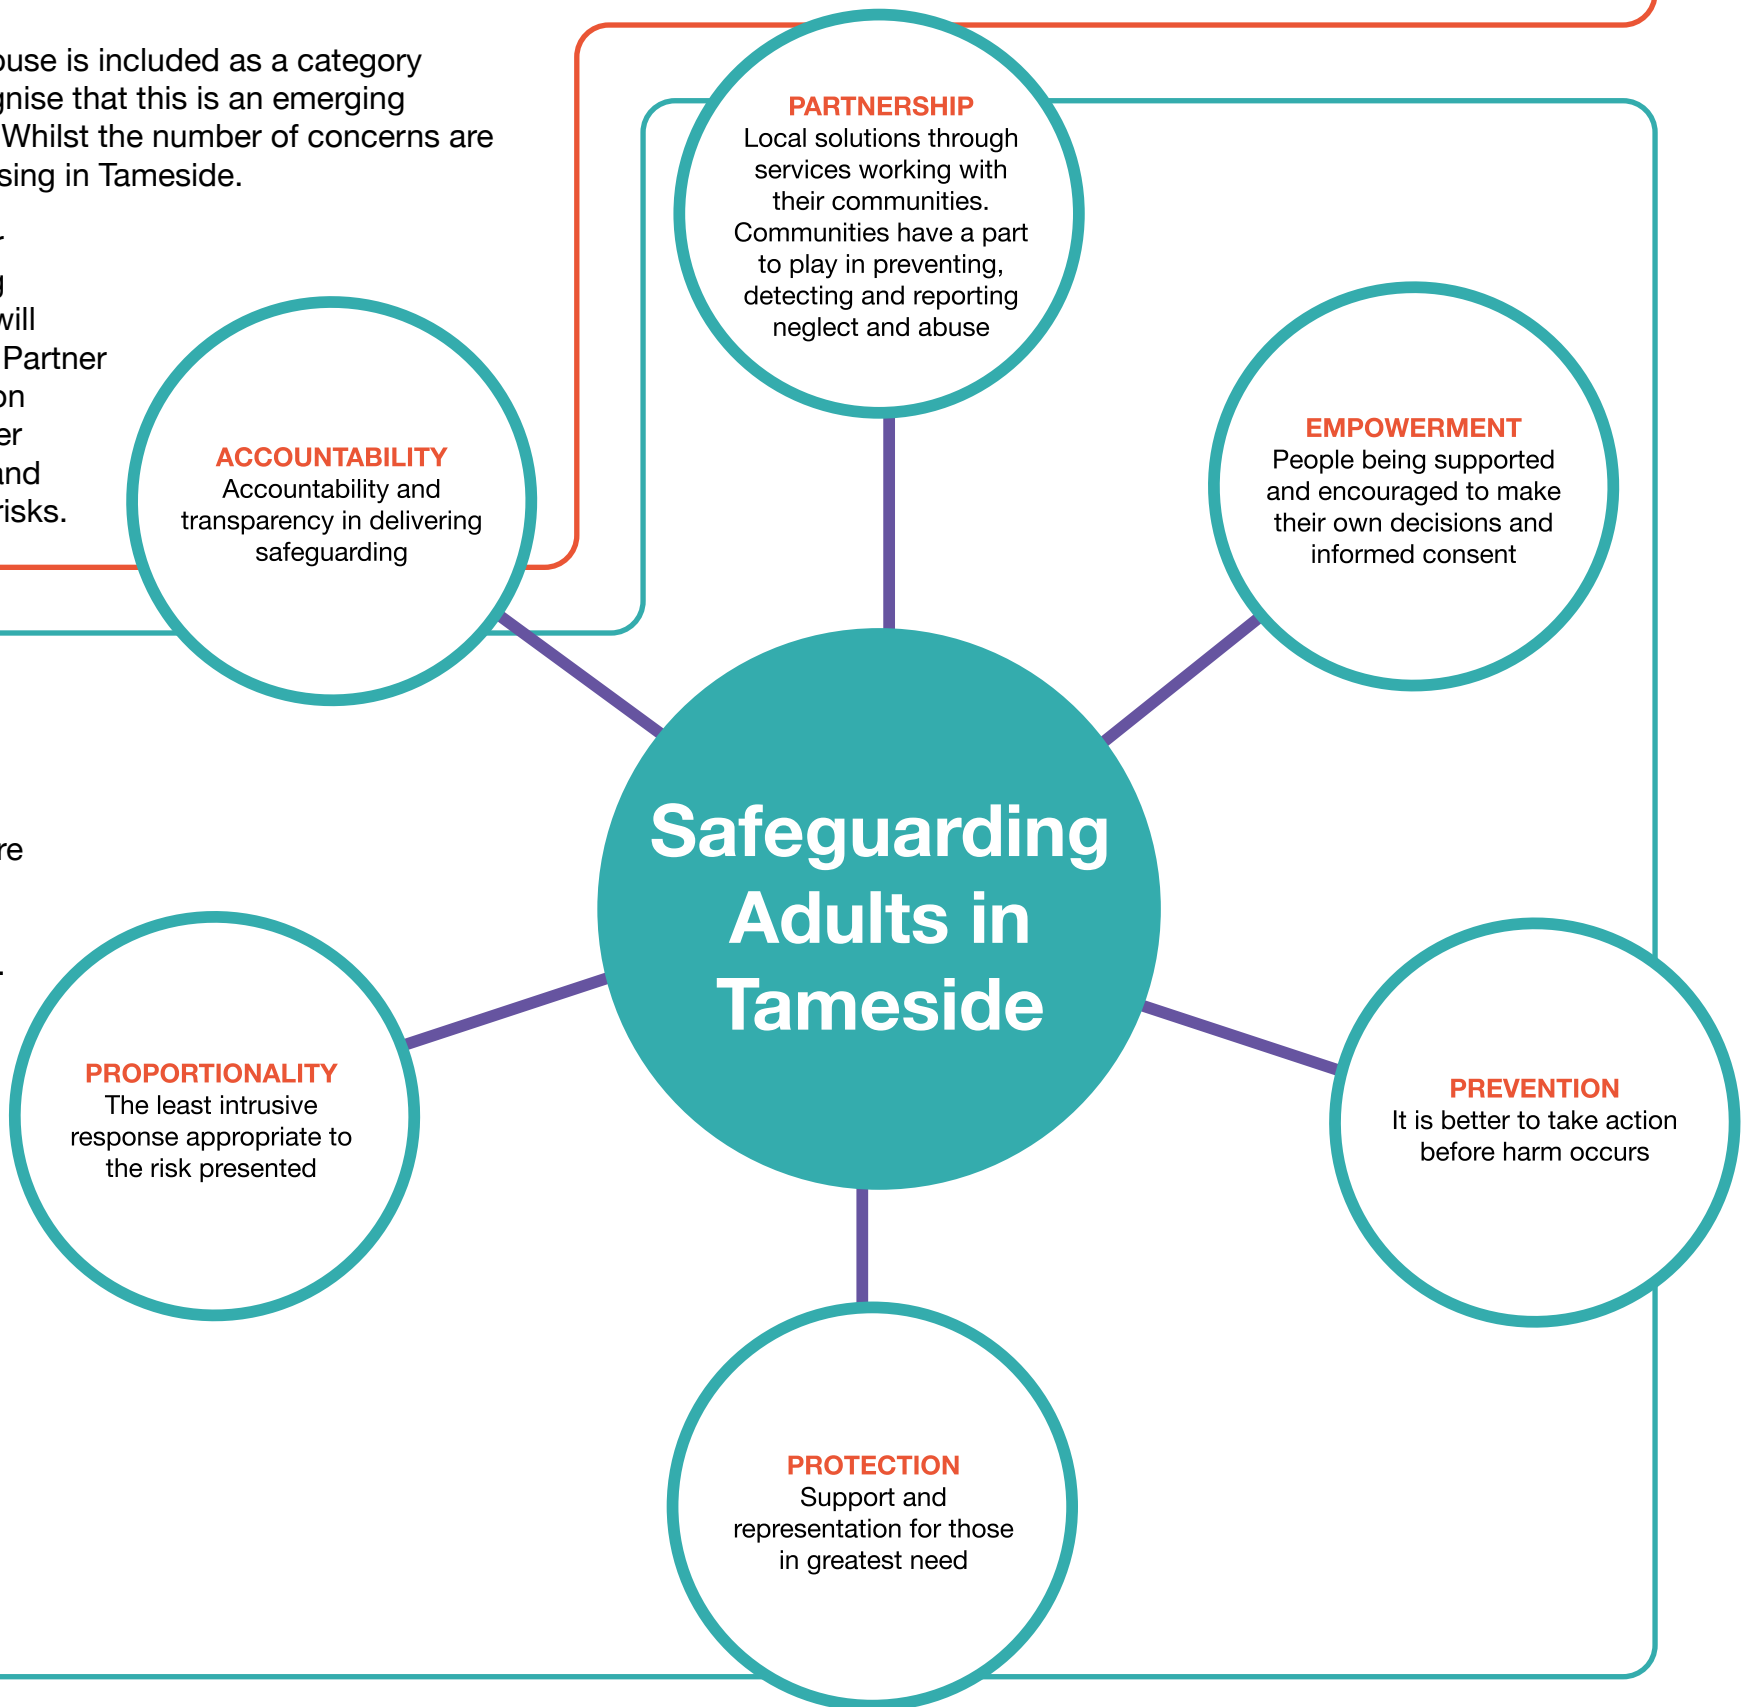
buse is included as a category gnise that this is an emerging Whilst the number of concerns are sing in Tameside.

.
g will Partner on er and risks.

re

.

PARTNERSHIP
Local solutions through services working with their communities. Communities have a part to play in preventing, detecting and reporting neglect and abuse

ACCOUNTABILITY
Accountability and transparency in delivering safeguarding

EMPOWERMENT
People being supported and encouraged to make their own decisions and informed consent

Safeguarding Adults in Tameside

PROPORTIONALITY
The least intrusive response appropriate to the risk presented

PREVENTION
It is better to take action before harm occurs

PROTECTION
Support and representation for those in greatest need